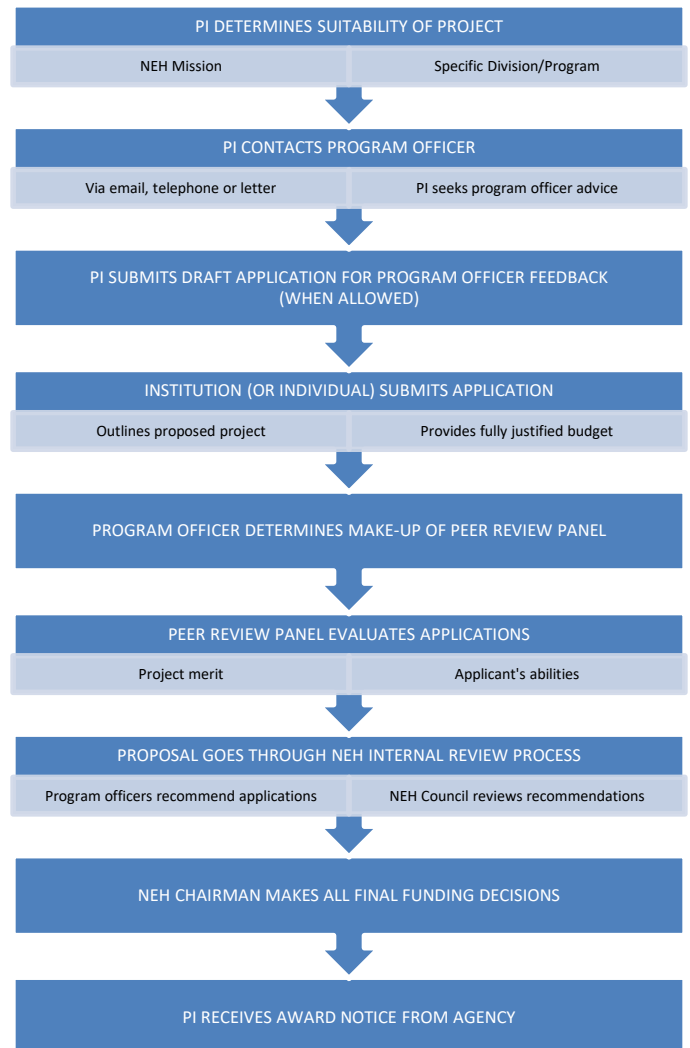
PI DETERMINES SUITABILITY OF PROJECT

NEH Mission

Specific Division/Program

PI CONTACTS PROGRAM OFFICER

Via email, telephone or letter

PI seeks program officer advice

PI SUBMITS DRAFT APPLICATION FOR PROGRAM OFFICER FEEDBACK (WHEN ALLOWED)

INSTITUTION (OR INDIVIDUAL) SUBMITS APPLICATION

Outlines proposed project

Provides fully justified budget

PROGRAM OFFICER DETERMINES MAKE-UP OF PEER REVIEW PANEL

PEER REVIEW PANEL EVALUATES APPLICATIONS

Project merit

Applicant's abilities

PROPOSAL GOES THROUGH NEH INTERNAL REVIEW PROCESS

Program officers recommend applications

NEH Council reviews recommendations

NEH CHAIRMAN MAKES ALL FINAL FUNDING DECISIONS

PI RECEIVES AWARD NOTICE FROM AGENCY